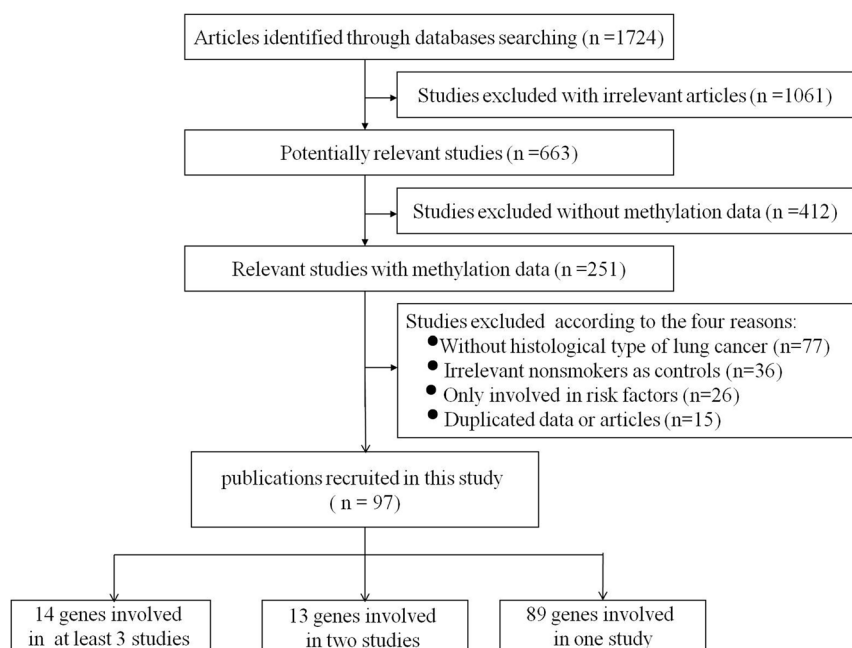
Articles identified through databases searching (n =1724)

Studies excluded with irrelevant articles (n =1061)

Potentially relevant studies (n =663)

Studies excluded without methylation data (n =412)

Relevant studies with methylation data (n =251)

Studies excluded according to the four reasons:
• Without histological type of lung cancer (n=77)
• Irrelevant nonsmokers as controls (n=36)
• Only involved in risk factors (n=26)
• Duplicated data or articles (n=15)

publications recruited in this study ( n = 97)

14 genes involved in at least 3 studies

13 genes involved in two studies

89 genes involved in one study